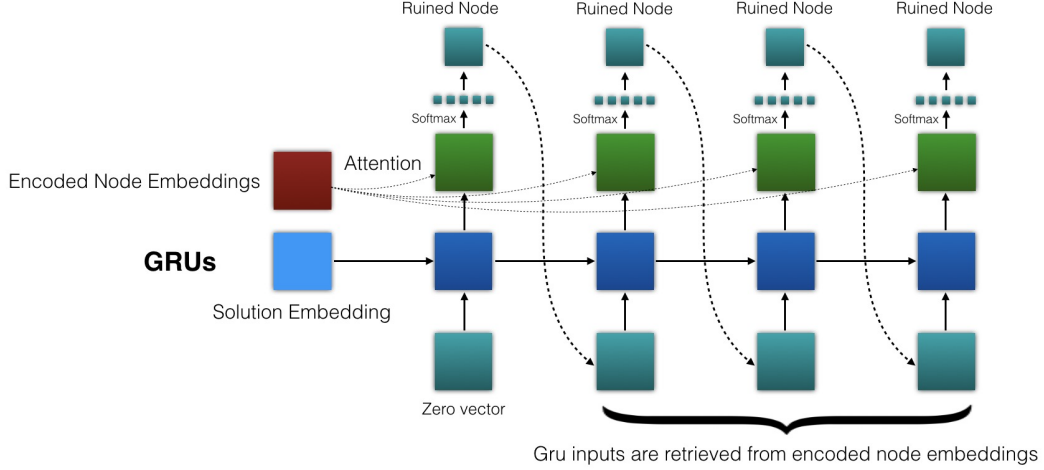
Ruined Node
Ruined Node
Ruined Node
Ruined Node

Softmax
Softmax
Softmax
Softmax

Attention

Encoded Node Embeddings

GRUs

Solution Embedding

Zero vector

Gru inputs are retrieved from encoded node embeddings